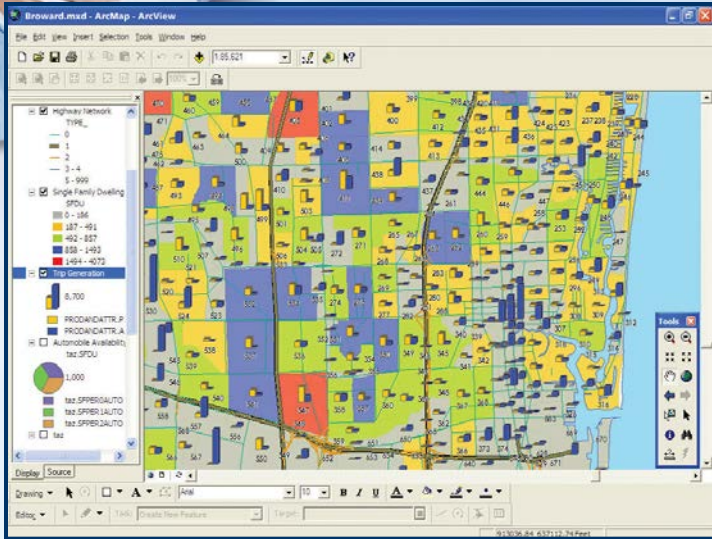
Broward.mxd - ArcMap - ArcView

File Edit View Insert Selection Tools Window Help

1:85,621

Highway Network
TYPE_
0
1
2
3 - 4
5 - 999
Single Family Dwelling
SFDU
0 - 186
187 - 491
492 - 857
858 - 1493
1494 - 4073
Trip Generation
8,700
PRODANDATTR.P
PRODANDATTR.A
Automobile Availability
taz.SFDU
1,000
taz.SFPER0AUTO
taz.SFPER1AUTO
taz.SFPER2AUTO
taz

Display Source

Tools

Drawing Arial 10 B I U A

Editor Task: Create New Feature Target:

913036.84 637112.74 Feet